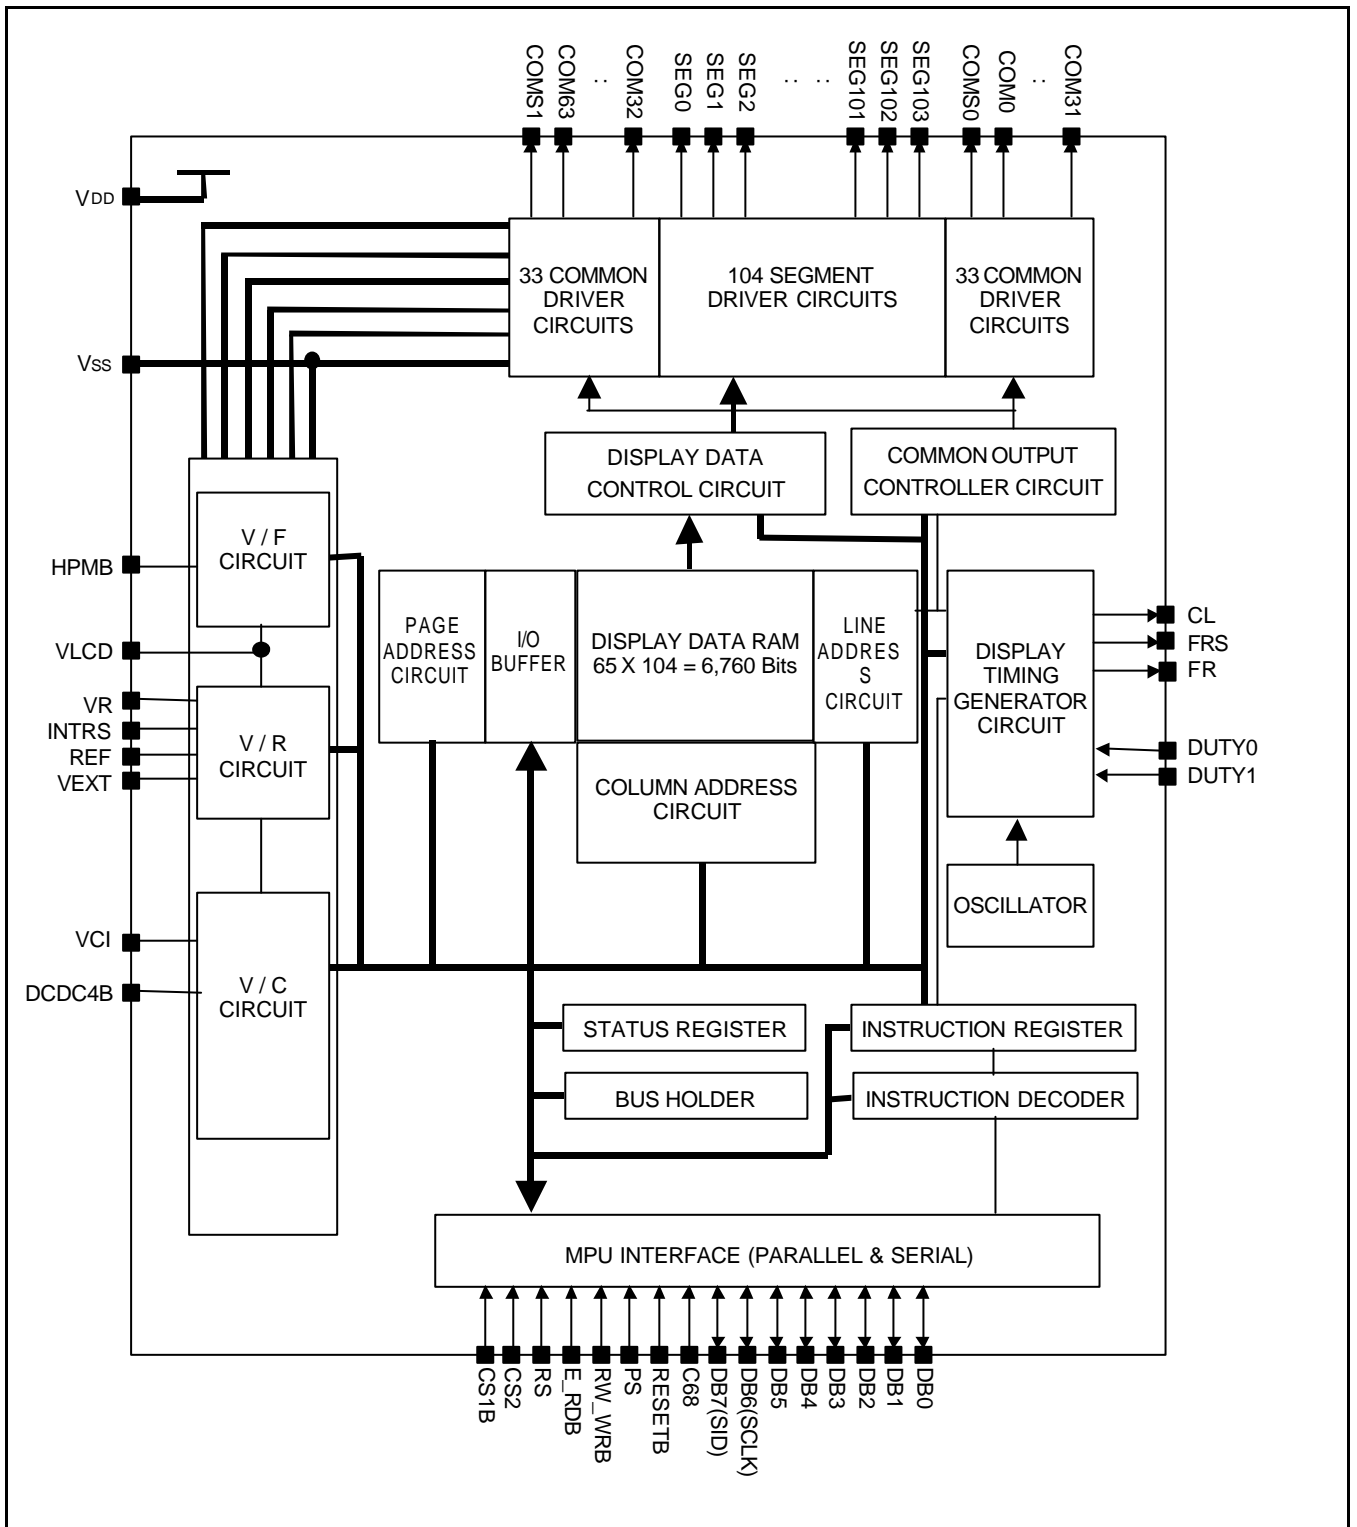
COMS1 COM63 .. COM32 SEG0 SEG1 SEG2 .. .. SEG101 SEG102 SEG103 COMS0 COM0 .. COM31

VDD

VSS

33 COMMON DRIVER CIRCUITS

104 SEGMENT DRIVER CIRCUITS

33 COMMON DRIVER CIRCUITS

DISPLAY DATA CONTROL CIRCUIT

COMMON OUTPUT CONTROLLER CIRCUIT

HPMB

V / F CIRCUIT

VLCD

VR
INTRS
REF
VEXT

V / R CIRCUIT

PAGE ADDRESS CIRCUIT

I/O BUFFER

DISPLAY DATA RAM
65 X 104 = 6,760 Bits

LINE ADDRES S CIRCUIT

DISPLAY TIMING GENERATOR CIRCUIT

CL
FRS
FR

DUTY0
DUTY1

COLUMN ADDRESS CIRCUIT

OSCILLATOR

VCI

DCDC4B

V / C CIRCUIT

STATUS REGISTER

INSTRUCTION REGISTER

BUS HOLDER

INSTRUCTION DECODER

MPU INTERFACE (PARALLEL & SERIAL)

CS1B CS2 RS E_RDB RW_WRB PS RESETB C68 DB7(SID) DB6(SCLK) DB5 DB4 DB3 DB2 DB1 DB0